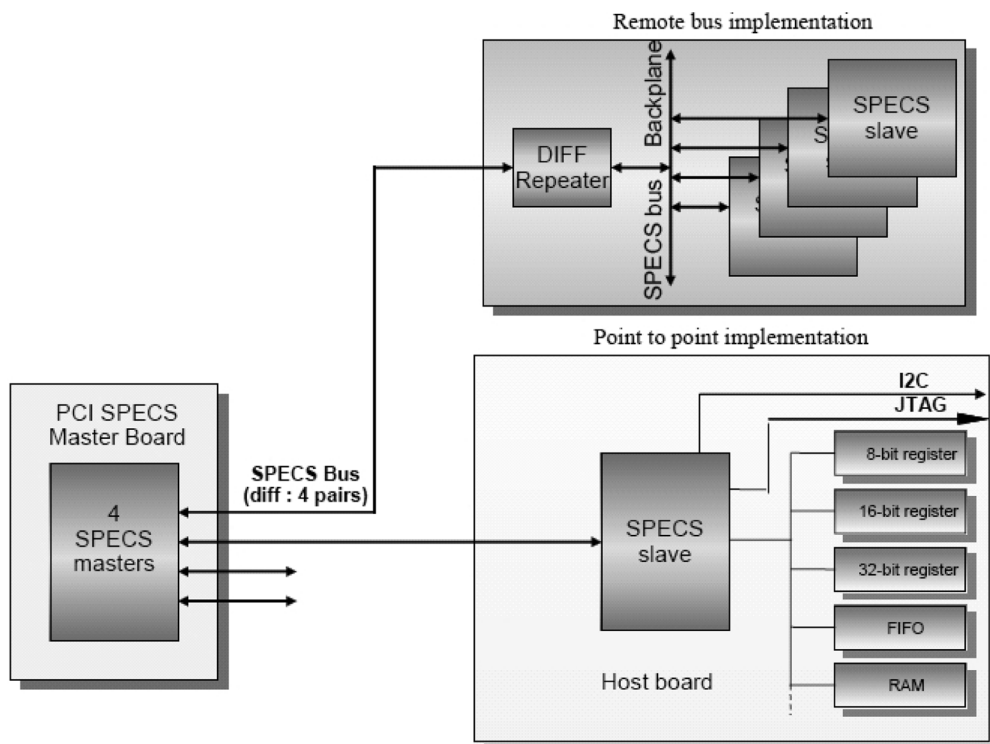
Remote bus implementation

Backplane

SPECS bus

DIFF Repeater

S

S

S

SPECS slave

Point to point implementation

I2C

JTAG

PCI SPECS Master Board

4 SPECS masters

SPECS Bus (diff : 4 pairs)

SPECS slave

8-bit register

16-bit register

32-bit register

FIFO

RAM

Host board